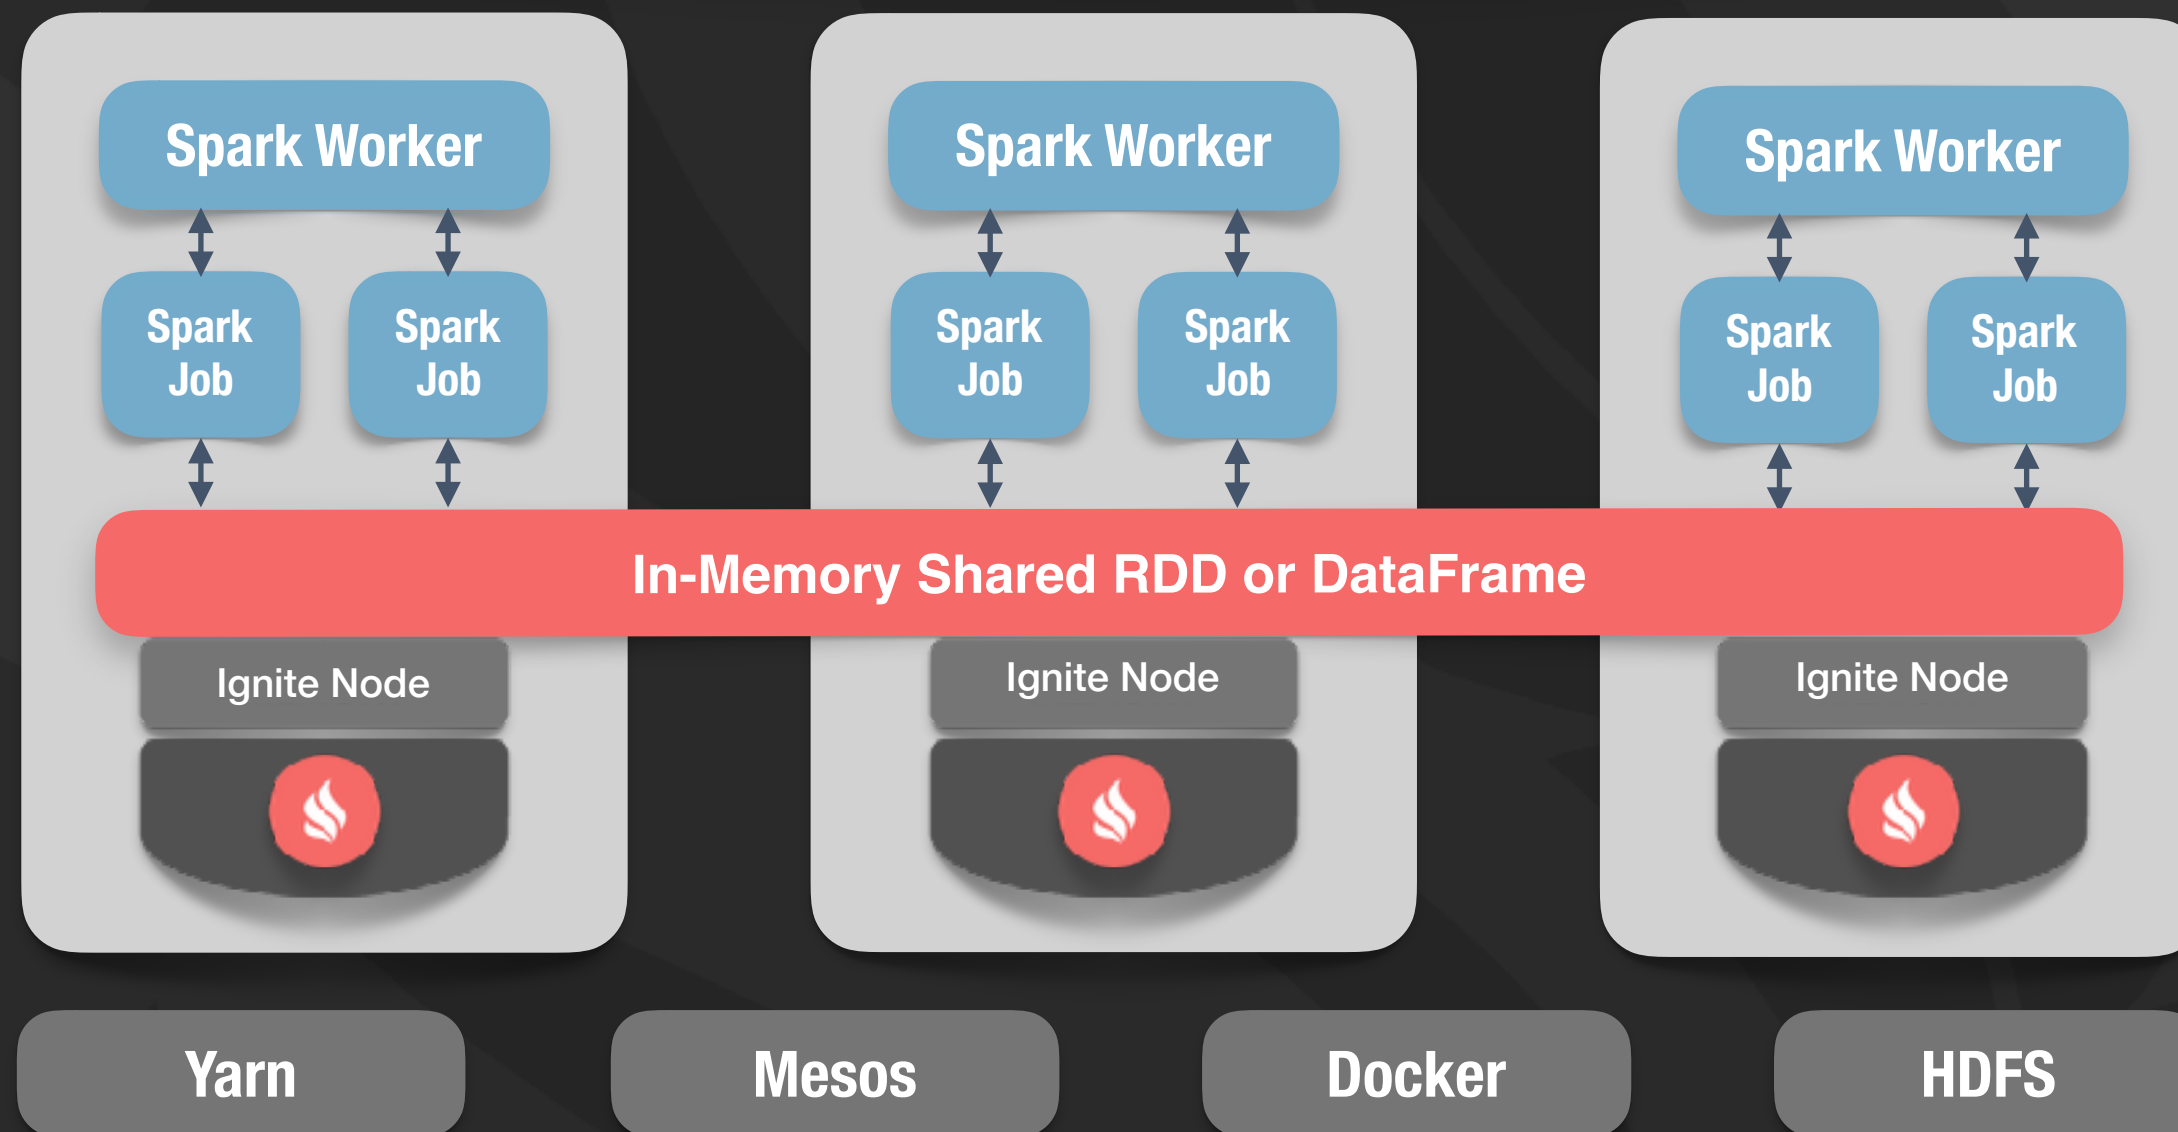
Spark Worker

Spark Job

Spark Job

Spark Worker

Spark Job

Spark Job

Spark Worker

Spark Job

Spark Job

In-Memory Shared RDD or DataFrame

Ignite Node

Ignite Node

Ignite Node

Yarn

Mesos

Docker

HDFS